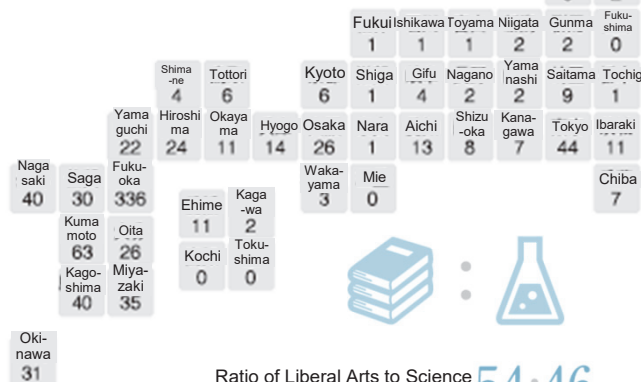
Fukui 1
Ishikawa 1
Toyama 1
Niigata 2
Gunma 2
Fuku-shima 0
Shima-ne 4
Tottori 6
Kyoto 6
Shiga 1
Gifu 4
Nagano 2
Yama nashi 2
Saitama 9
Tochig 1
Yama guchi 22
Hiroshi ma 24
Okaya ma 11
Hyogo 14
Osaka 26
Nara 1
Aichi 13
Shizu -oka 8
Kana-gawa 7
Tokyo 44
Ibaraki 11
Naga saki 40
Saga 30
Fuku-oka 336
Waka-yama 3
Mie 0
Chiba 7
Ehime 11
Kaga -wa 2
Kuma moto 63
Oita 26
Kochi 0
Toku-shima 0
Kago-shima 40
Miya-zaki 35
Oki-nawa 31
Ratio of Liberal Arts to Science 54:46